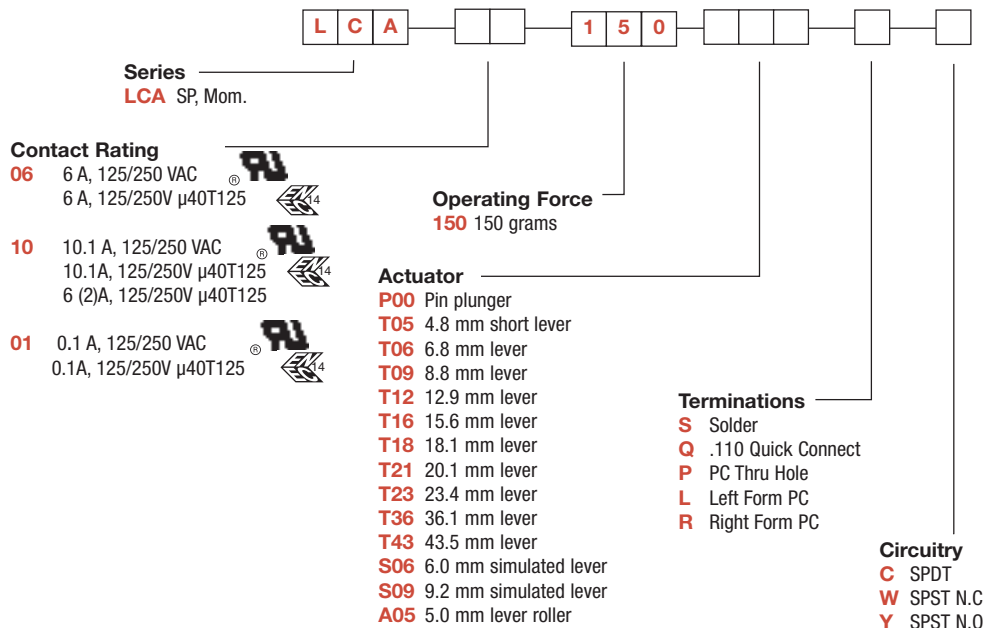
| L | C | A | | | | 1 | 5 | 0 | | | | | |

Series
LCA SP, Mom.

Contact Rating
06 6 A, 125/250 VAC ®
6 A, 125/250V µ40T125 14

10 10.1 A, 125/250 VAC ®
10.1A, 125/250V µ40T125 14
6 (2)A, 125/250V µ40T125

01 0.1 A, 125/250 VAC ®
0.1A, 125/250V µ40T125 14

Operating Force
150 150 grams

Actuator
P00 Pin plunger
T05 4.8 mm short lever
T06 6.8 mm lever
T09 8.8 mm lever
T12 12.9 mm lever
T16 15.6 mm lever
T18 18.1 mm lever
T21 20.1 mm lever
T23 23.4 mm lever
T36 36.1 mm lever
T43 43.5 mm lever
S06 6.0 mm simulated lever
S09 9.2 mm simulated lever
A05 5.0 mm lever roller

Terminations
S Solder
Q .110 Quick Connect
P PC Thru Hole
L Left Form PC
R Right Form PC

Circuitry
C SPDT
W SPST N.C
Y SPST N.O